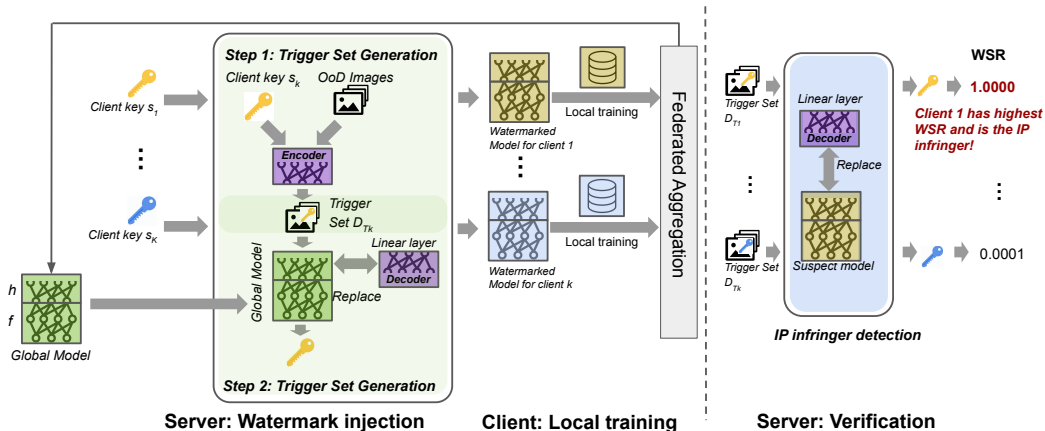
Step 1: Trigger Set Generation

Client key $s_k$ OoD Images

Client key $s_1$

⋮

Client key $s_K$

Encoder

Trigger Set $D_{Tk}$

Global Model

Linear layer

Decoder

Replace

h

f

Global Model

Step 2: Trigger Set Generation

Server: Watermark injection

Watermarked Model for client 1

Local training

⋮

Watermarked Model for client k

Local training

Client: Local training

Federated Aggregation

Trigger Set $D_{T1}$

⋮

Trigger Set $D_{Tk}$

Linear layer

Decoder

Replace

Suspect model

IP infringer detection

WSR

1.0000

Client 1 has highest WSR and is the IP infringer!

⋮

0.0001

Server: Verification